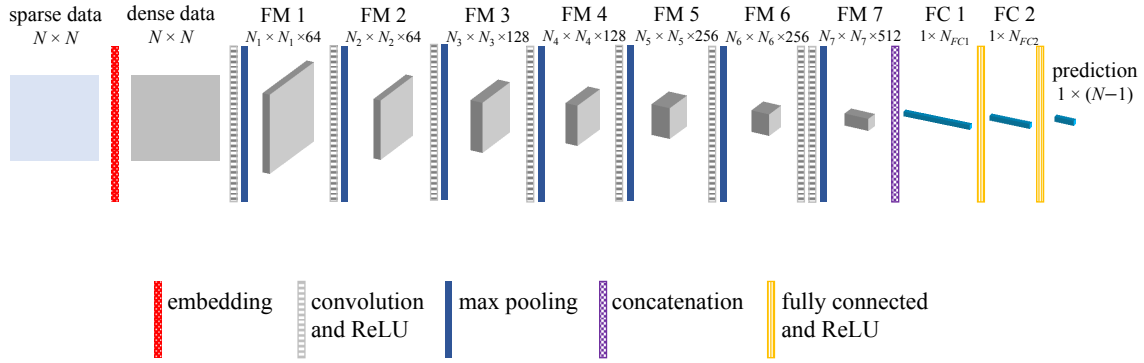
sparse data
$N \times N$

dense data
$N \times N$

FM 1
$N_1 \times N_1 \times 64$

FM 2
$N_2 \times N_2 \times 64$

FM 3
$N_3 \times N_3 \times 128$

FM 4
$N_4 \times N_4 \times 128$

FM 5
$N_5 \times N_5 \times 256$

FM 6
$N_6 \times N_6 \times 256$

FM 7
$N_7 \times N_7 \times 512$

FC 1
$1 \times N_{FC1}$

FC 2
$1 \times N_{FC2}$

prediction
$1 \times (N-1)$

embedding

convolution and ReLU

max pooling

concatenation

fully connected and ReLU